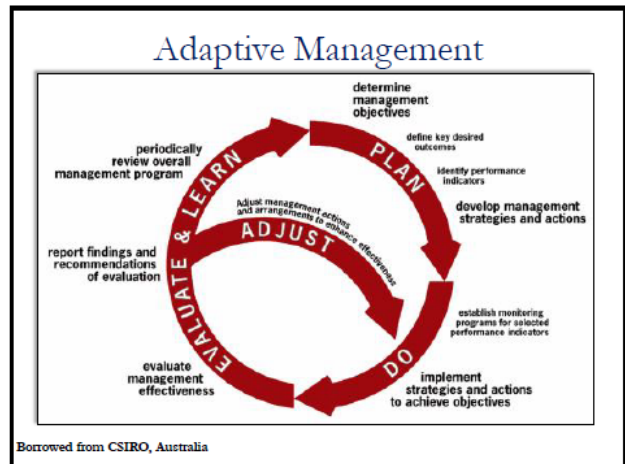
Adaptive Management

determine management objectives

PLAN

define key desired outcomes

identify performance indicators

develop management strategies and actions

periodically review overall management program

EVALUATE & LEARN

Adjust management actions and arrangements to enhance effectiveness

ADJUST

report findings and recommendations of evaluation

establish monitoring programs for selected performance indicators

DO

evaluate management effectiveness

implement strategies and actions to achieve objectives

Borrowed from CSIRO, Australia